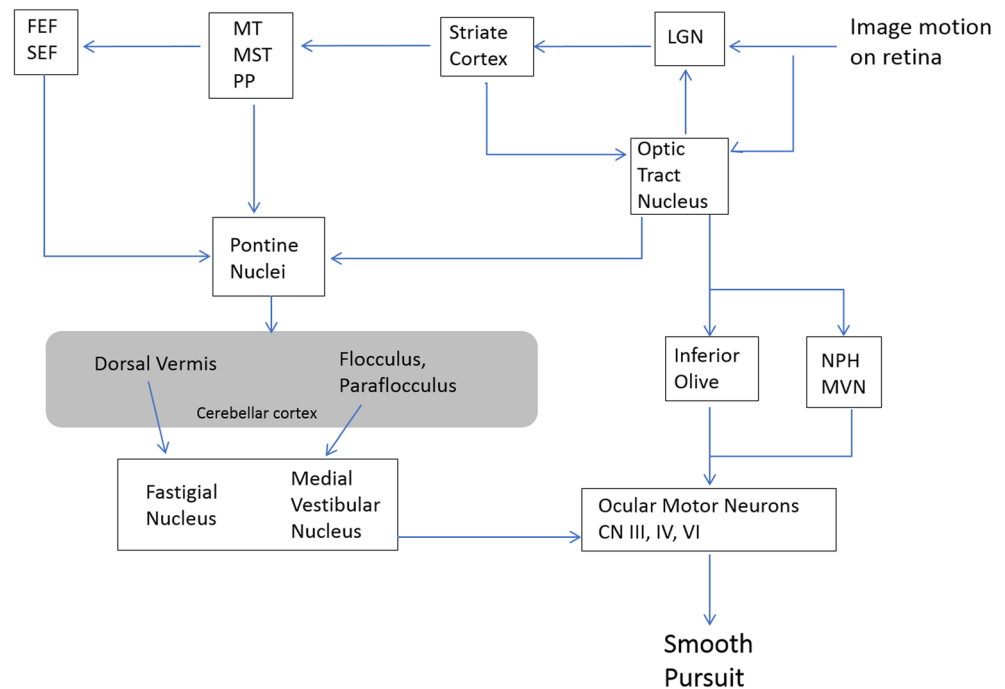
FEF
SEF

MT
MST
PP

Striate Cortex

LGN

Image motion on retina

Optic Tract Nucleus

Pontine Nuclei

Dorsal Vermis

Flocculus, Paraflocculus

Cerebellar cortex

Inferior Olive

NPH
MVN

Fastigial Nucleus

Medial Vestibular Nucleus

Ocular Motor Neurons
CN III, IV, VI

Smooth Pursuit